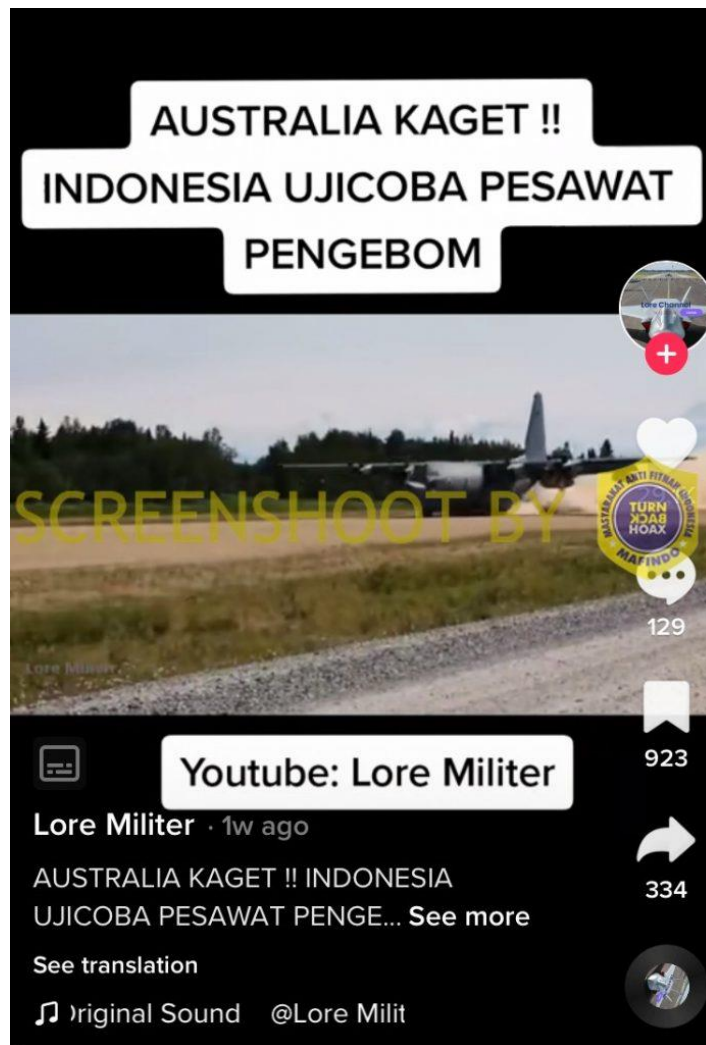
AUSTRALIA KAGET !!
INDONESIA UJICOBA PESAWAT PENGEBOM

Lore Channel

SCREENSHOOT BY

MASYARAKAT ANTI FITNAH INDONESIA
TURN BACK HOAX
MAFINDO

Lore Militer

129

923

Youtube: Lore Militer

Lore Militer · 1w ago

AUSTRALIA KAGET !! INDONESIA UJICOBA PESAWAT PENGE... See more

334

See translation

Original Sound @Lore Milit